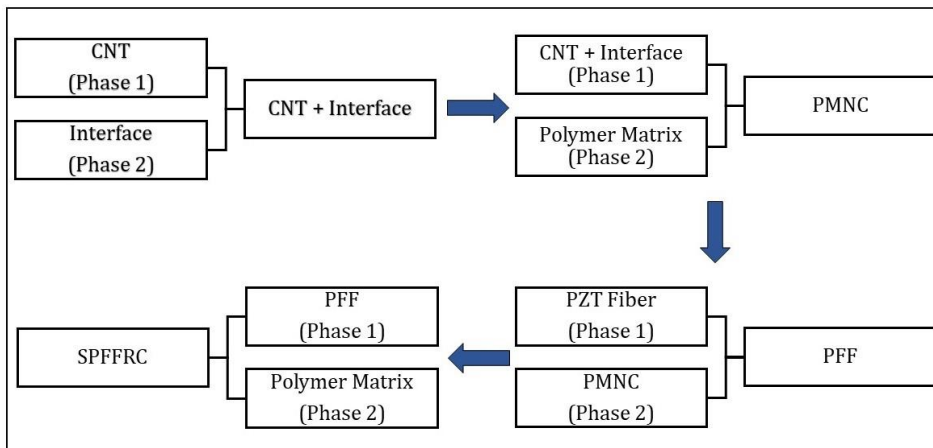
CNT
(Phase 1)

Interface
(Phase 2)

CNT + Interface

CNT + Interface
(Phase 1)

Polymer Matrix
(Phase 2)

PMNC

PZT Fiber
(Phase 1)

PMNC
(Phase 2)

PFF

PFF
(Phase 1)

Polymer Matrix
(Phase 2)

SPFFRC